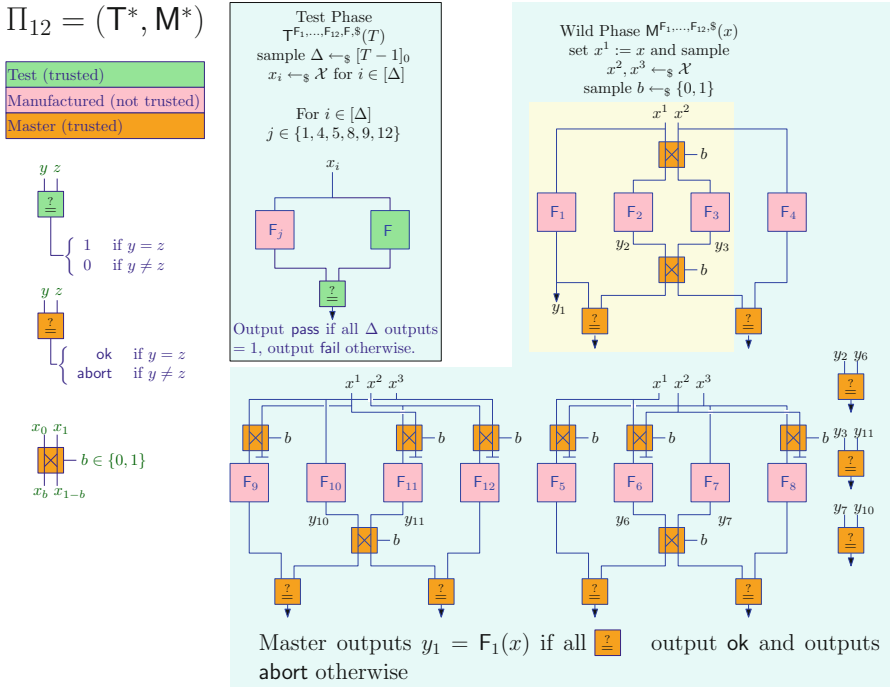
$\Pi_{12} = (\mathsf{T}^*, \mathsf{M}^*)$

Test (trusted)
Manufactured (not trusted)
Master (trusted)

$y$ $z$
$\stackrel{?}{=}$
$\begin{cases} 1 & \text{if } y = z \\ 0 & \text{if } y \neq z \end{cases}$

$y$ $z$
$\stackrel{?}{=}$
$\begin{cases} \mathsf{ok} & \text{if } y = z \\ \mathsf{abort} & \text{if } y \neq z \end{cases}$

$x_0$ $x_1$
$b \in \{0,1\}$
$x_b$ $x_{1-b}$

Test Phase
$\mathsf{T}^{\mathsf{F}_1,\ldots,\mathsf{F}_{12},\mathsf{F},\$}(T)$
sample $\Delta \leftarrow_\$ [T-1]_0$
$x_i \leftarrow_\$ \mathcal{X}$ for $i \in [\Delta]$

For $i \in [\Delta]$
$j \in \{1,4,5,8,9,12\}$

$x_i$
$\mathsf{F}_j$
$\mathsf{F}$
$\stackrel{?}{=}$

Output pass if all $\Delta$ outputs $= 1$, output fail otherwise.

Wild Phase $\mathsf{M}^{\mathsf{F}_1,\ldots,\mathsf{F}_{12},\$}(x)$
set $x^1 := x$ and sample
$x^2, x^3 \leftarrow_\$ \mathcal{X}$
sample $b \leftarrow_\$ \{0,1\}$

$x^1$ $x^2$
$b$
$\mathsf{F}_1$ $\mathsf{F}_2$ $\mathsf{F}_3$ $\mathsf{F}_4$
$y_2$ $y_3$
$b$
$y_1$
$\stackrel{?}{=}$ $\stackrel{?}{=}$

$x^1$ $x^2$ $x^3$
$b$ $b$ $b$
$\mathsf{F}_9$ $\mathsf{F}_{10}$ $\mathsf{F}_{11}$ $\mathsf{F}_{12}$
$y_{10}$ $y_{11}$
$b$
$\stackrel{?}{=}$ $\stackrel{?}{=}$

$x^1$ $x^2$ $x^3$
$b$ $b$ $b$
$\mathsf{F}_5$ $\mathsf{F}_6$ $\mathsf{F}_7$ $\mathsf{F}_8$
$y_6$ $y_7$
$b$
$\stackrel{?}{=}$ $\stackrel{?}{=}$

$y_2$ $y_6$
$\stackrel{?}{=}$
$y_3$ $y_{11}$
$\stackrel{?}{=}$
$y_7$ $y_{10}$
$\stackrel{?}{=}$

Master outputs $y_1 = \mathsf{F}_1(x)$ if all $\stackrel{?}{=}$ output ok and outputs abort otherwise